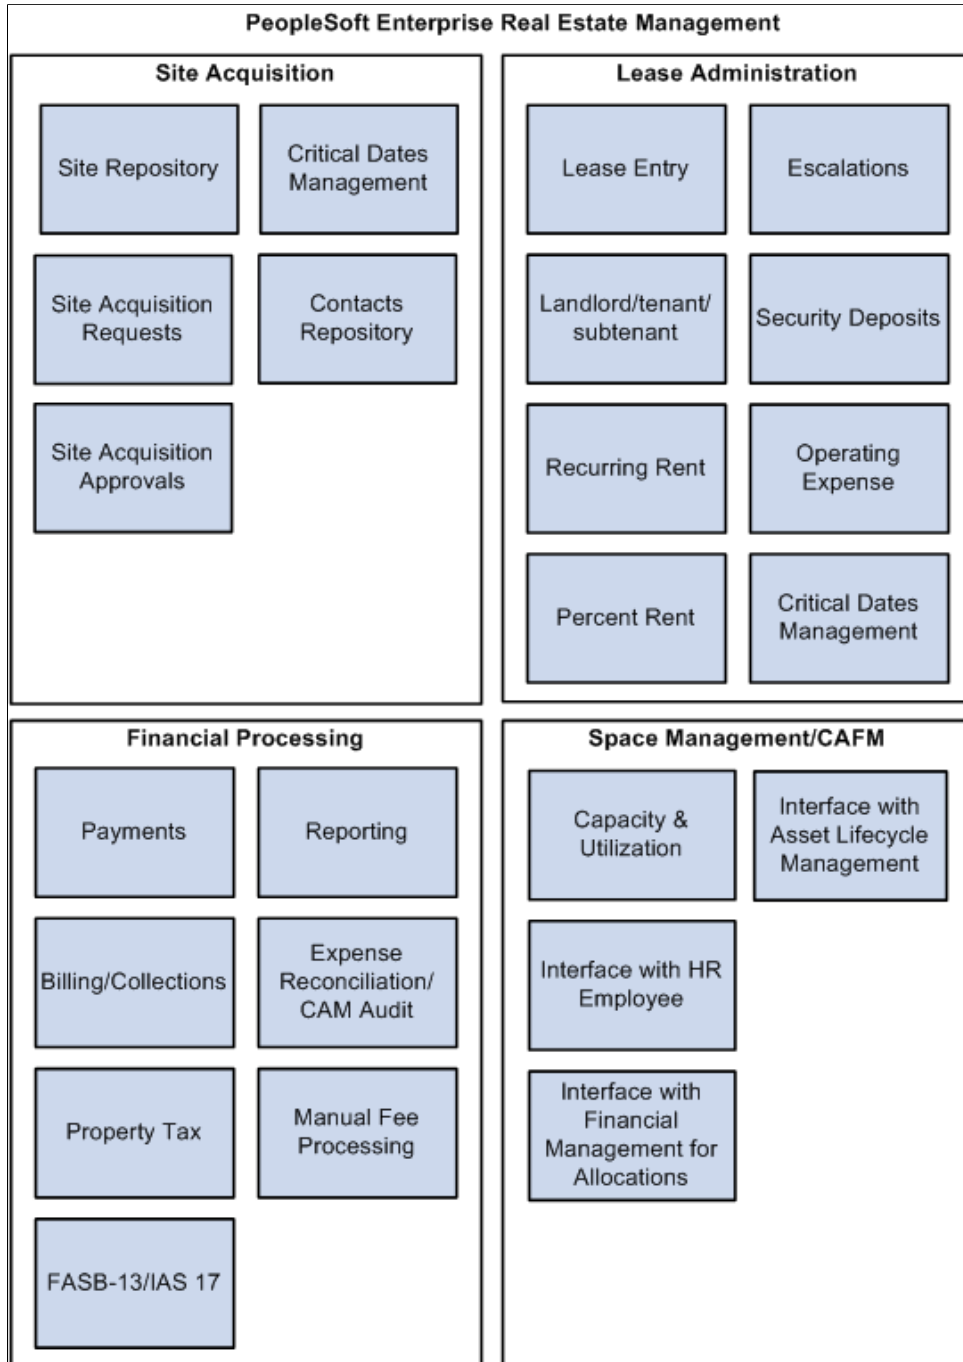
PeopleSoft Enterprise Real Estate Management

Site Acquisition

Site Repository

Critical Dates Management

Site Acquisition Requests

Contacts Repository

Site Acquisition Approvals

Lease Administration

Lease Entry

Escalations

Landlord/tenant/ subtenant

Security Deposits

Recurring Rent

Operating Expense

Percent Rent

Critical Dates Management

Financial Processing

Payments

Reporting

Billing/Collections

Expense Reconciliation/ CAM Audit

Property Tax

Manual Fee Processing

FASB-13/IAS 17

Space Management/CAFM

Capacity & Utilization

Interface with Asset Lifecycle Management

Interface with HR Employee

Interface with Financial Management for Allocations